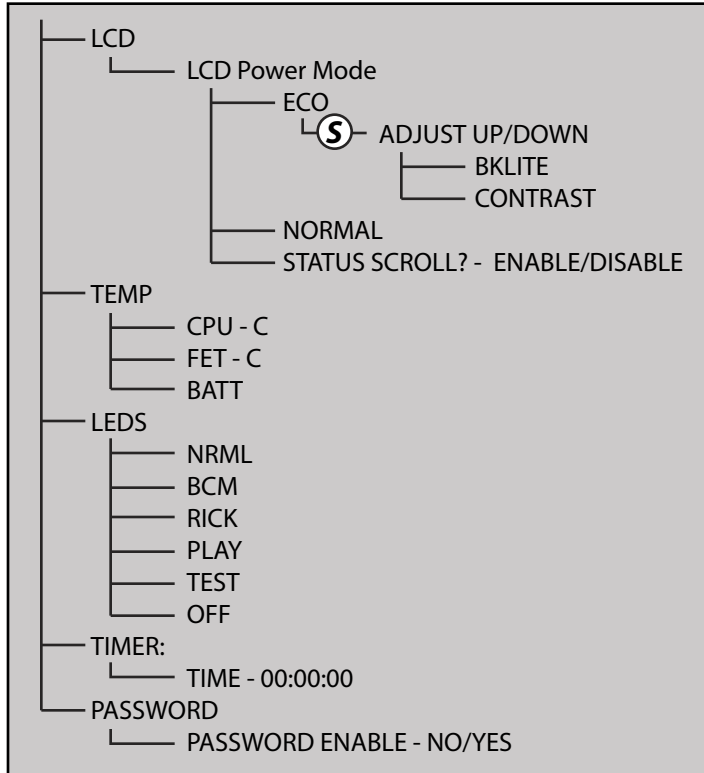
LCD
LCD Power Mode
ECO
S ADJUST UP/DOWN
BKLITE
CONTRAST
NORMAL
STATUS SCROLL? - ENABLE/DISABLE
TEMP
CPU - C
FET - C
BATT
LEDS
NRML
BCM
RICK
PLAY
TEST
OFF
TIMER:
TIME - 00:00:00
PASSWORD
PASSWORD ENABLE - NO/YES